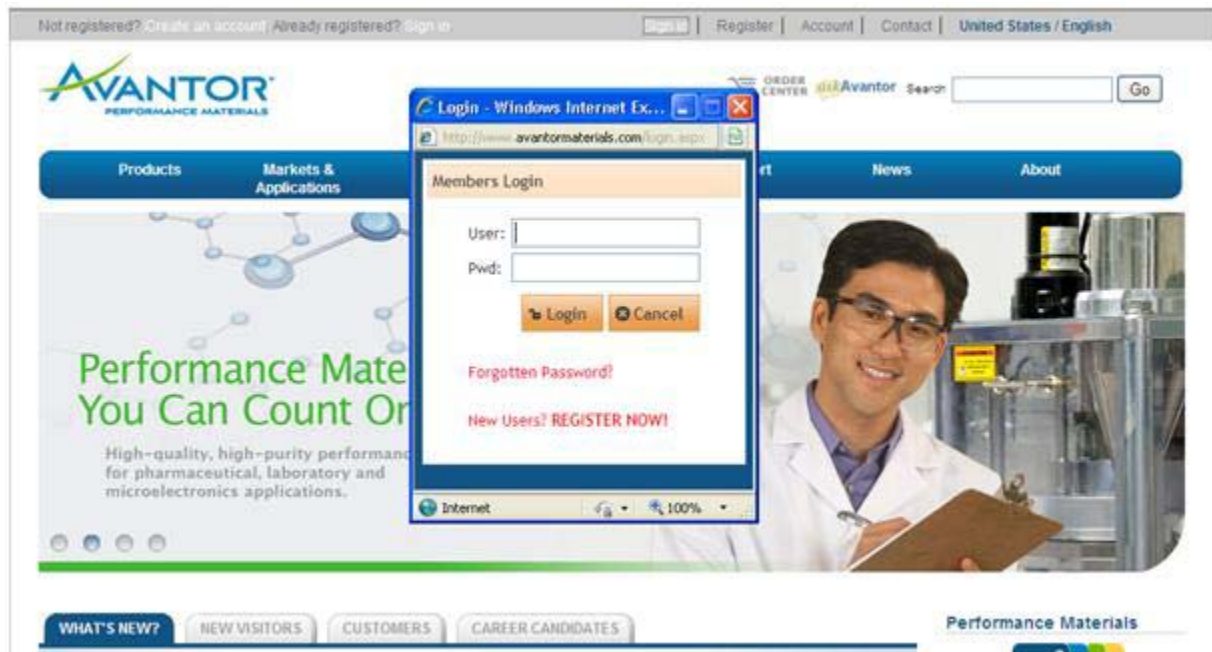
Not registered? Create an account Already registered? Sign in

Sign in | Register | Account | Contact | United States / English

AVANTOR
PERFORMANCE MATERIALS

ORDER CENTER  Avantor  Search  Go

Products  Markets & Applications  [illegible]rt  News  About

Login - Windows Internet Ex...
http://www.avantormaterials.com/login.aspx

Members Login

User:
Pwd:

Login  Cancel

Forgotten Password?

New Users? REGISTER NOW!

Internet  100%

Performance Mate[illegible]
You Can Count On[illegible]

High-quality, high-purity performanc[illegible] for pharmaceutical, laboratory and microelectronics applications.

WHAT'S NEW?  NEW VISITORS  CUSTOMERS  CAREER CANDIDATES

Performance Materials